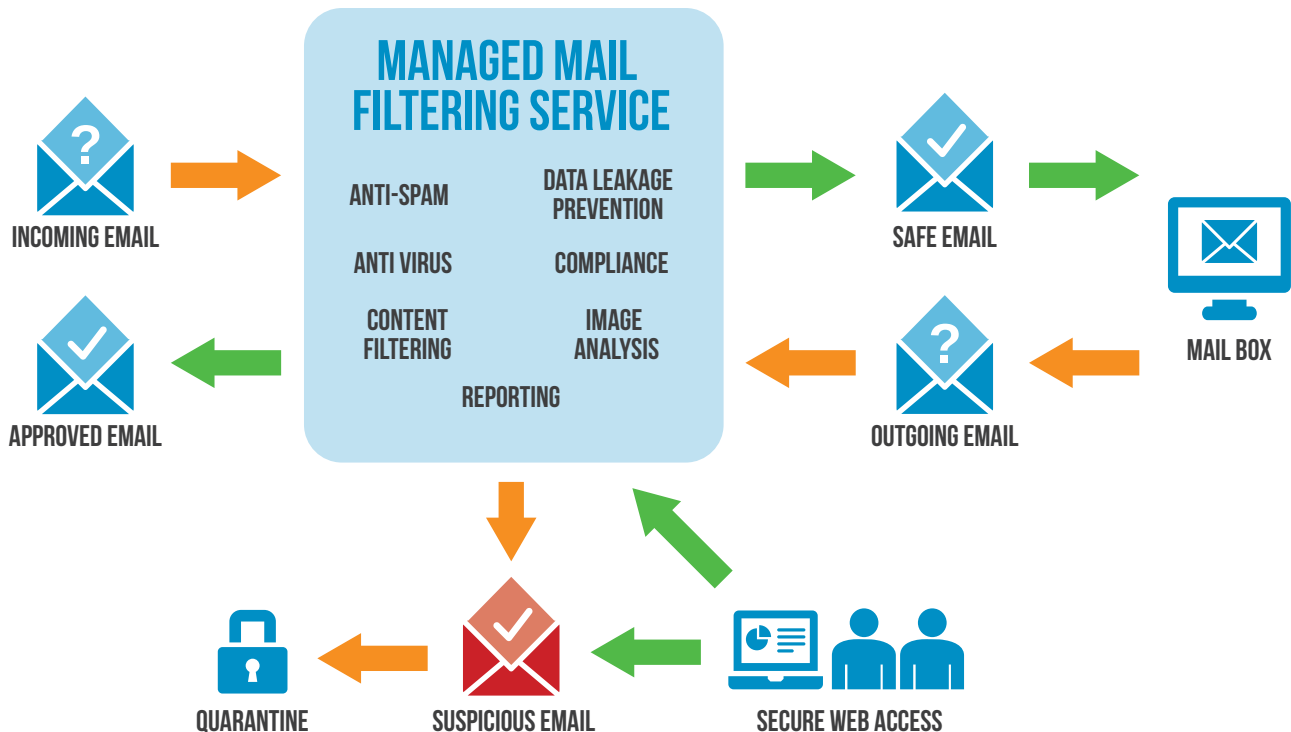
MANAGED MAIL FILTERING SERVICE

?

INCOMING EMAIL

ANTI-SPAM

DATA LEAKAGE PREVENTION

ANTI VIRUS

COMPLIANCE

CONTENT FILTERING

IMAGE ANALYSIS

REPORTING

SAFE EMAIL

MAIL BOX

APPROVED EMAIL

?

OUTGOING EMAIL

QUARANTINE

SUSPICIOUS EMAIL

SECURE WEB ACCESS